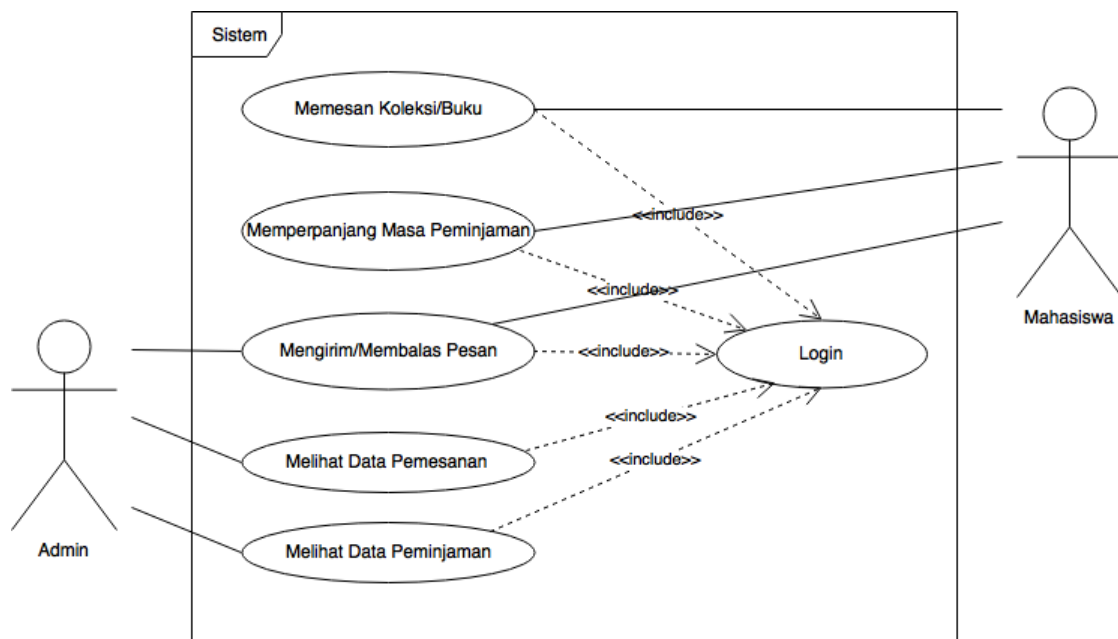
Sistem

Memesan Koleksi/Buku

Memperpanjang Masa Peminjaman

<<include>>

<<include>>

Mengirim/Membalas Pesan

<<include>>

Login

<<include>>

Melihat Data Pemesanan

<<include>>

Melihat Data Peminjaman

Admin

Mahasiswa